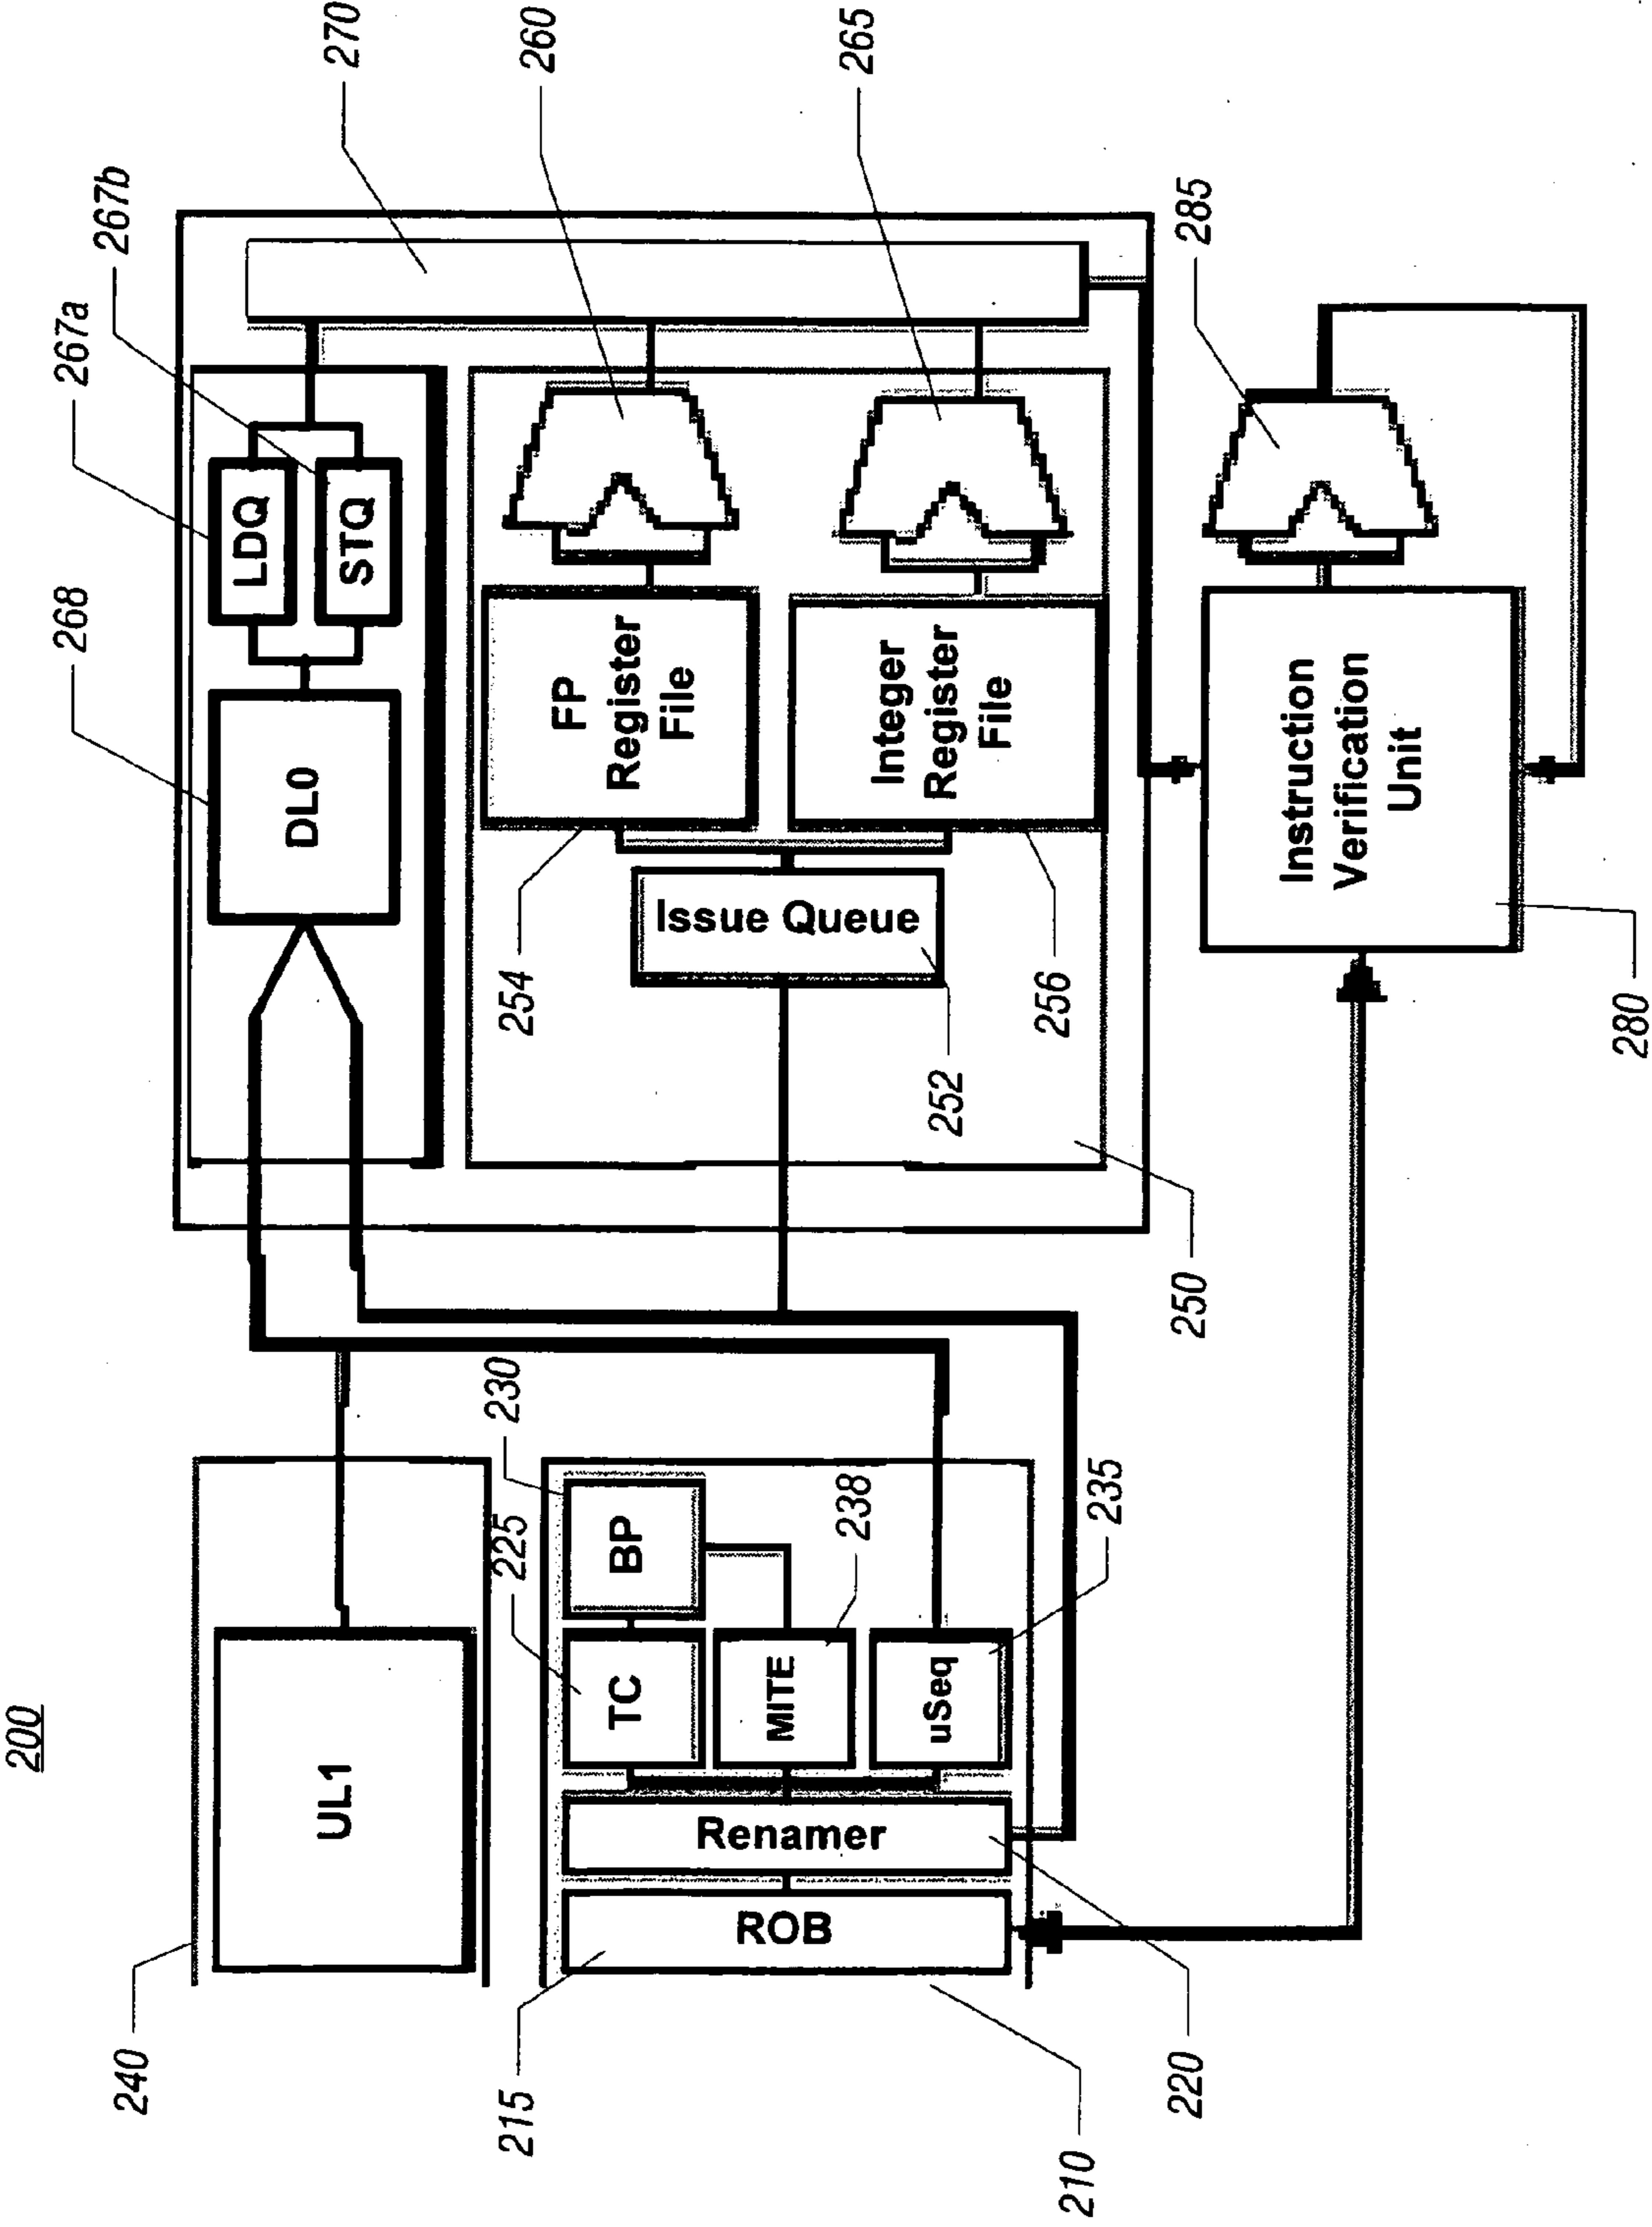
200

270
260
265
267b
285
267a
LDQ
STQ
268
FP Register File
Integer Register File
DL0
Instruction Verification Unit
Issue Queue
254
256
252
280
250
230
UL1
BP
238
225
235
TC
MITE
uSeq
Renamer
ROB
240
215
220
210